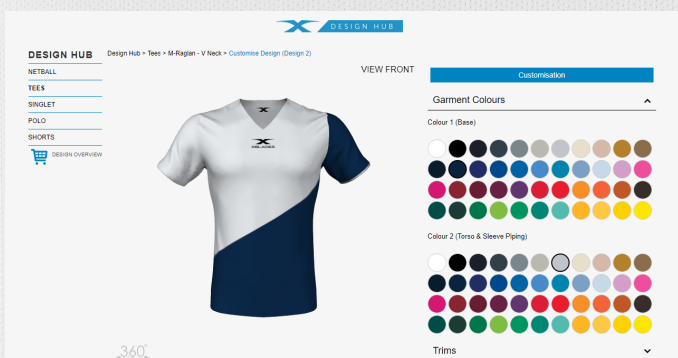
DESIGN HUB

DESIGN HUB

NETBALL

TEES

SINGLET

POLO

SHORTS

DESIGN OVERVIEW

Design Hub > Tees > M-Raglan - V Neck > Customise Design (Design 2)

VIEW FRONT

X BLADES

360°

Customisation

Garment Colours

Colour 1 (Base)

Colour 2 (Torso & Sleeve Piping)

Trims